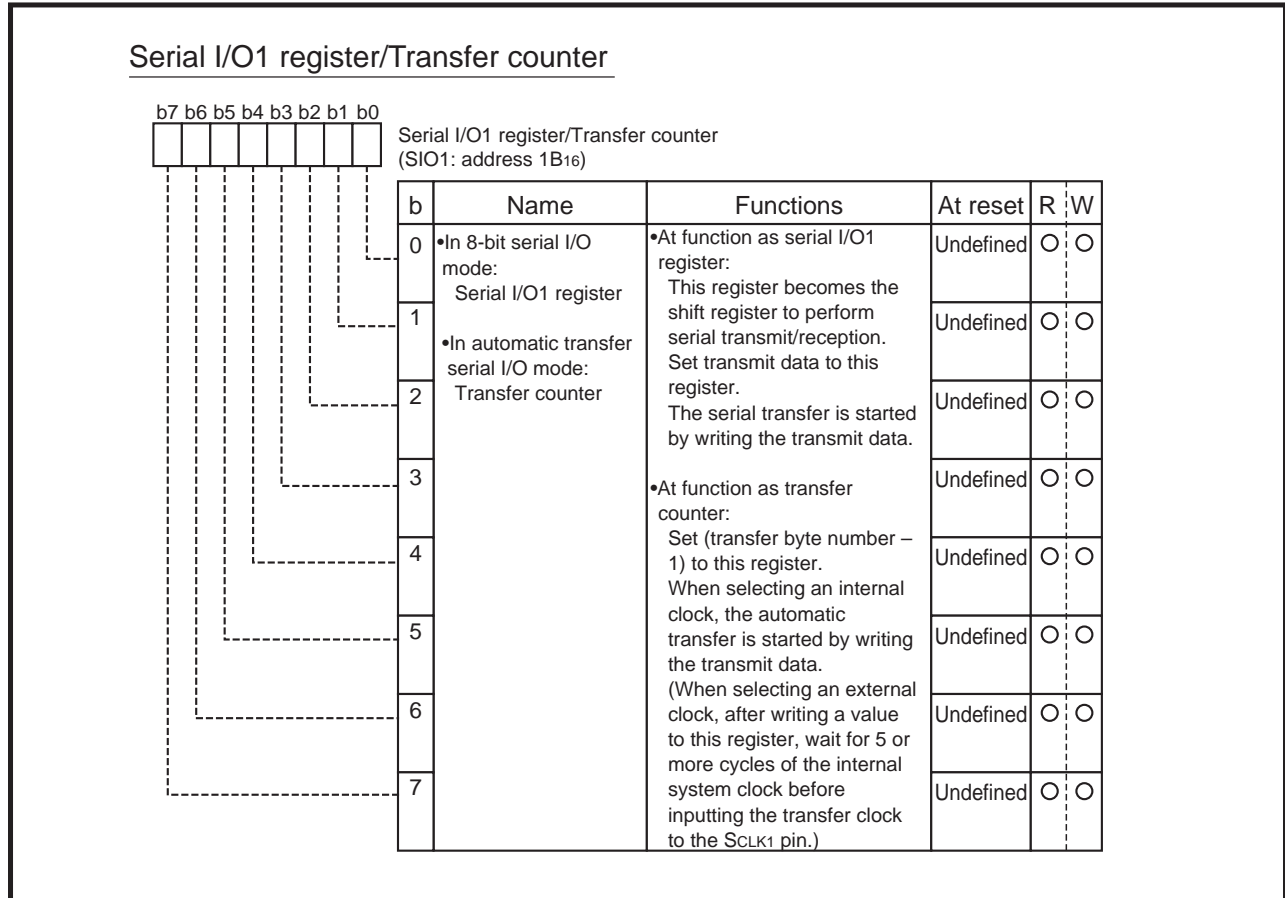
Serial I/O1 register/Transfer counter

b7 b6 b5 b4 b3 b2 b1 b0

Serial I/O1 register/Transfer counter
(SIO1: address $1B_{16}$)

| b | Name | Functions | At reset | R | W |
|---|---|---|---|---|---|
| 0 | •In 8-bit serial I/O mode: Serial I/O1 register •In automatic transfer serial I/O mode: Transfer counter | •At function as serial I/O1 register: This register becomes the shift register to perform serial transmit/reception. Set transmit data to this register. The serial transfer is started by writing the transmit data. •At function as transfer counter: Set (transfer byte number – 1) to this register. When selecting an internal clock, the automatic transfer is started by writing the transmit data. (When selecting an external clock, after writing a value to this register, wait for 5 or more cycles of the internal system clock before inputting the transfer clock to the $S_{CLK1}$ pin.) | Undefined | O | O |
| 1 | | | Undefined | O | O |
| 2 | | | Undefined | O | O |
| 3 | | | Undefined | O | O |
| 4 | | | Undefined | O | O |
| 5 | | | Undefined | O | O |
| 6 | | | Undefined | O | O |
| 7 | | | Undefined | O | O |